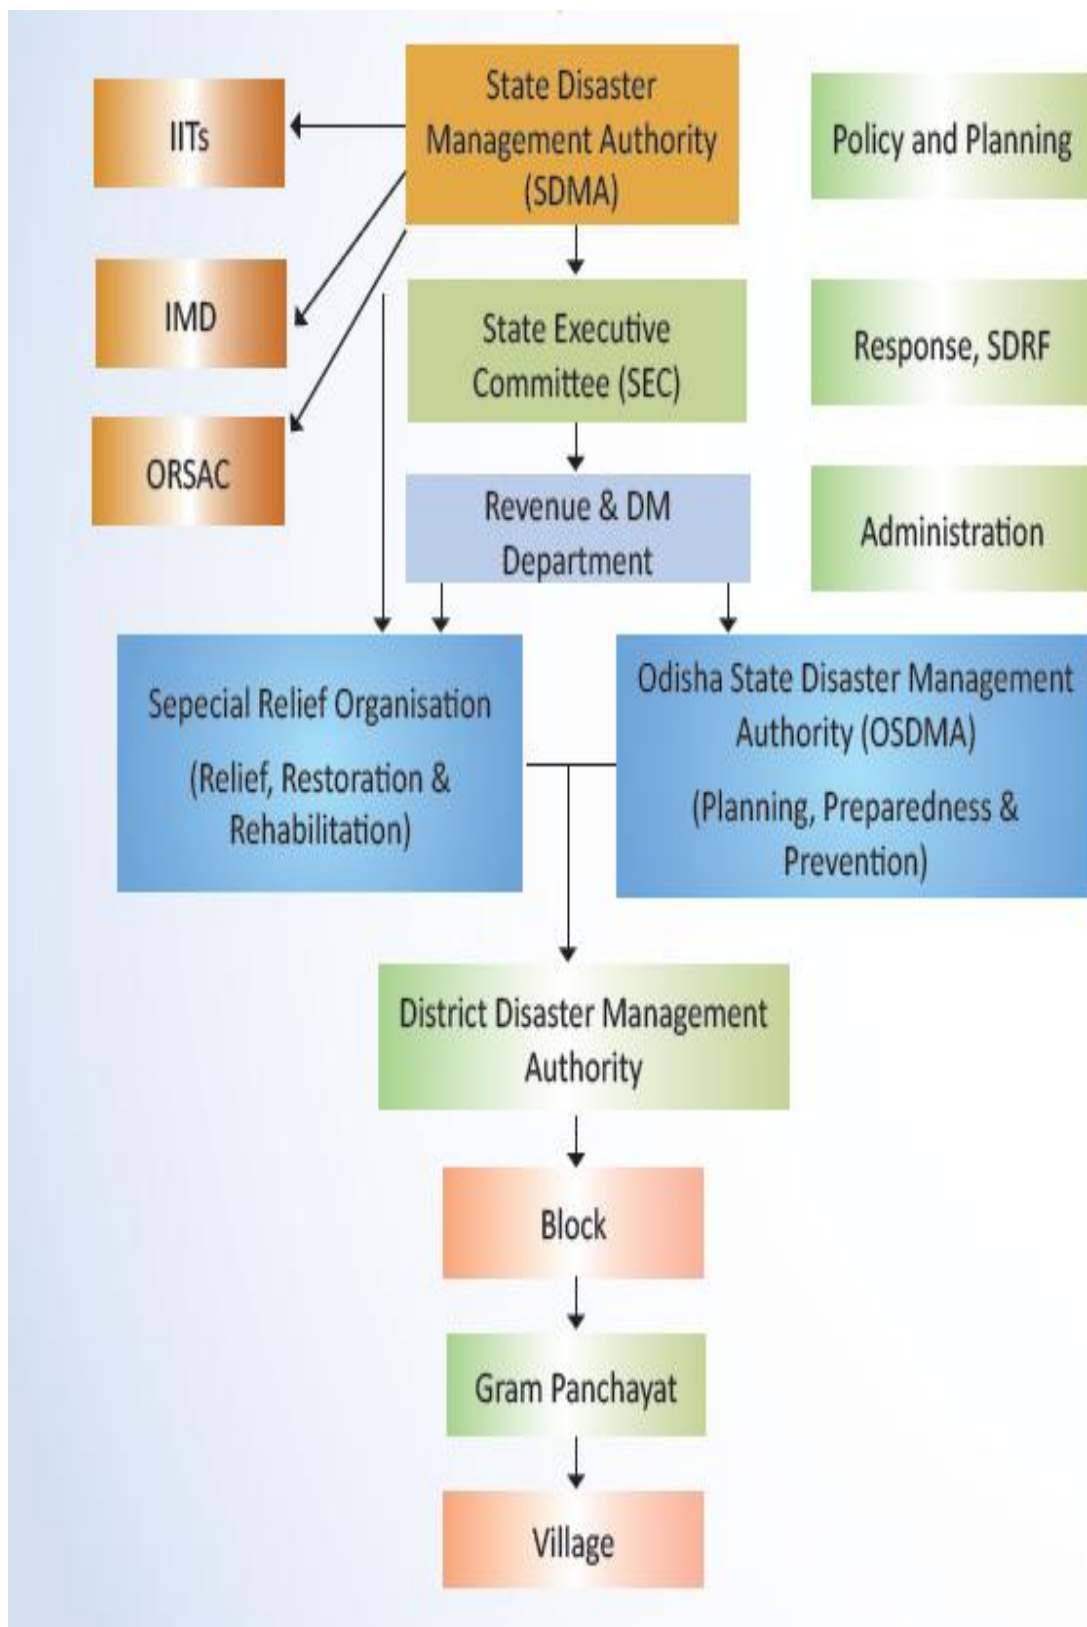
IITs

State Disaster Management Authority (SDMA)

Policy and Planning

IMD

State Executive Committee (SEC)

Response, SDRF

ORSAC

Revenue & DM Department

Administration

Sepecial Relief Organisation

(Relief, Restoration & Rehabilitation)

Odisha State Disaster Management Authority (OSDMA)

(Planning, Preparedness & Prevention)

District Disaster Management Authority

Block

Gram Panchayat

Village